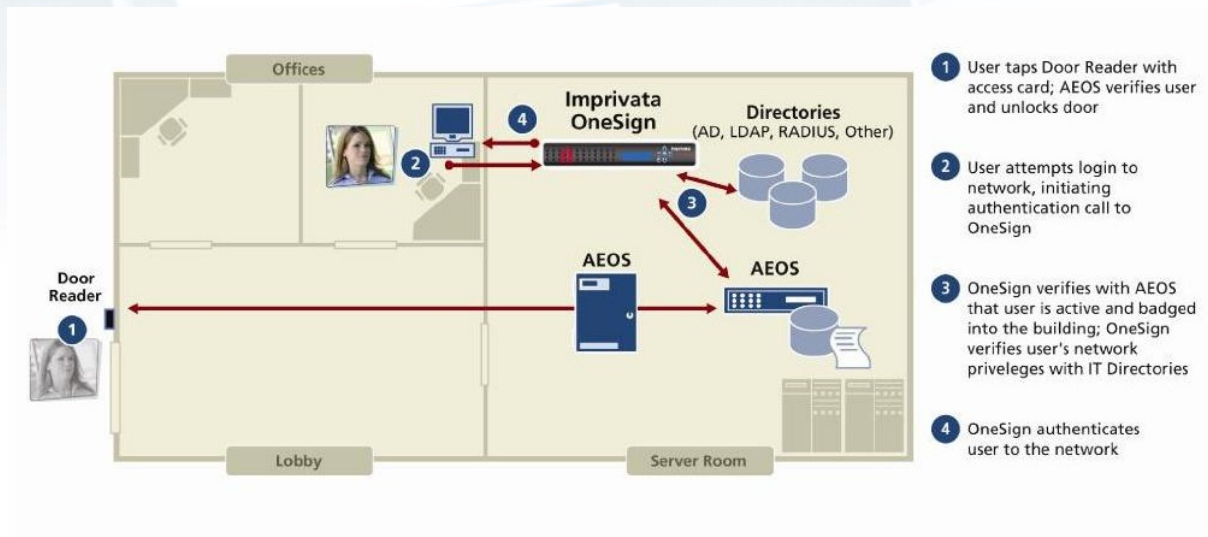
Offices

Imprivata OneSign

Directories (AD, LDAP, RADIUS, Other)

4

2

3

Door Reader

1

AEOS

AEOS

Lobby

Server Room

1 User taps Door Reader with access card; AEOS verifies user and unlocks door

2 User attempts login to network, initiating authentication call to OneSign

3 OneSign verifies with AEOS that user is active and badged into the building; OneSign verifies user's network priveleges with IT Directories

4 OneSign authenticates user to the network